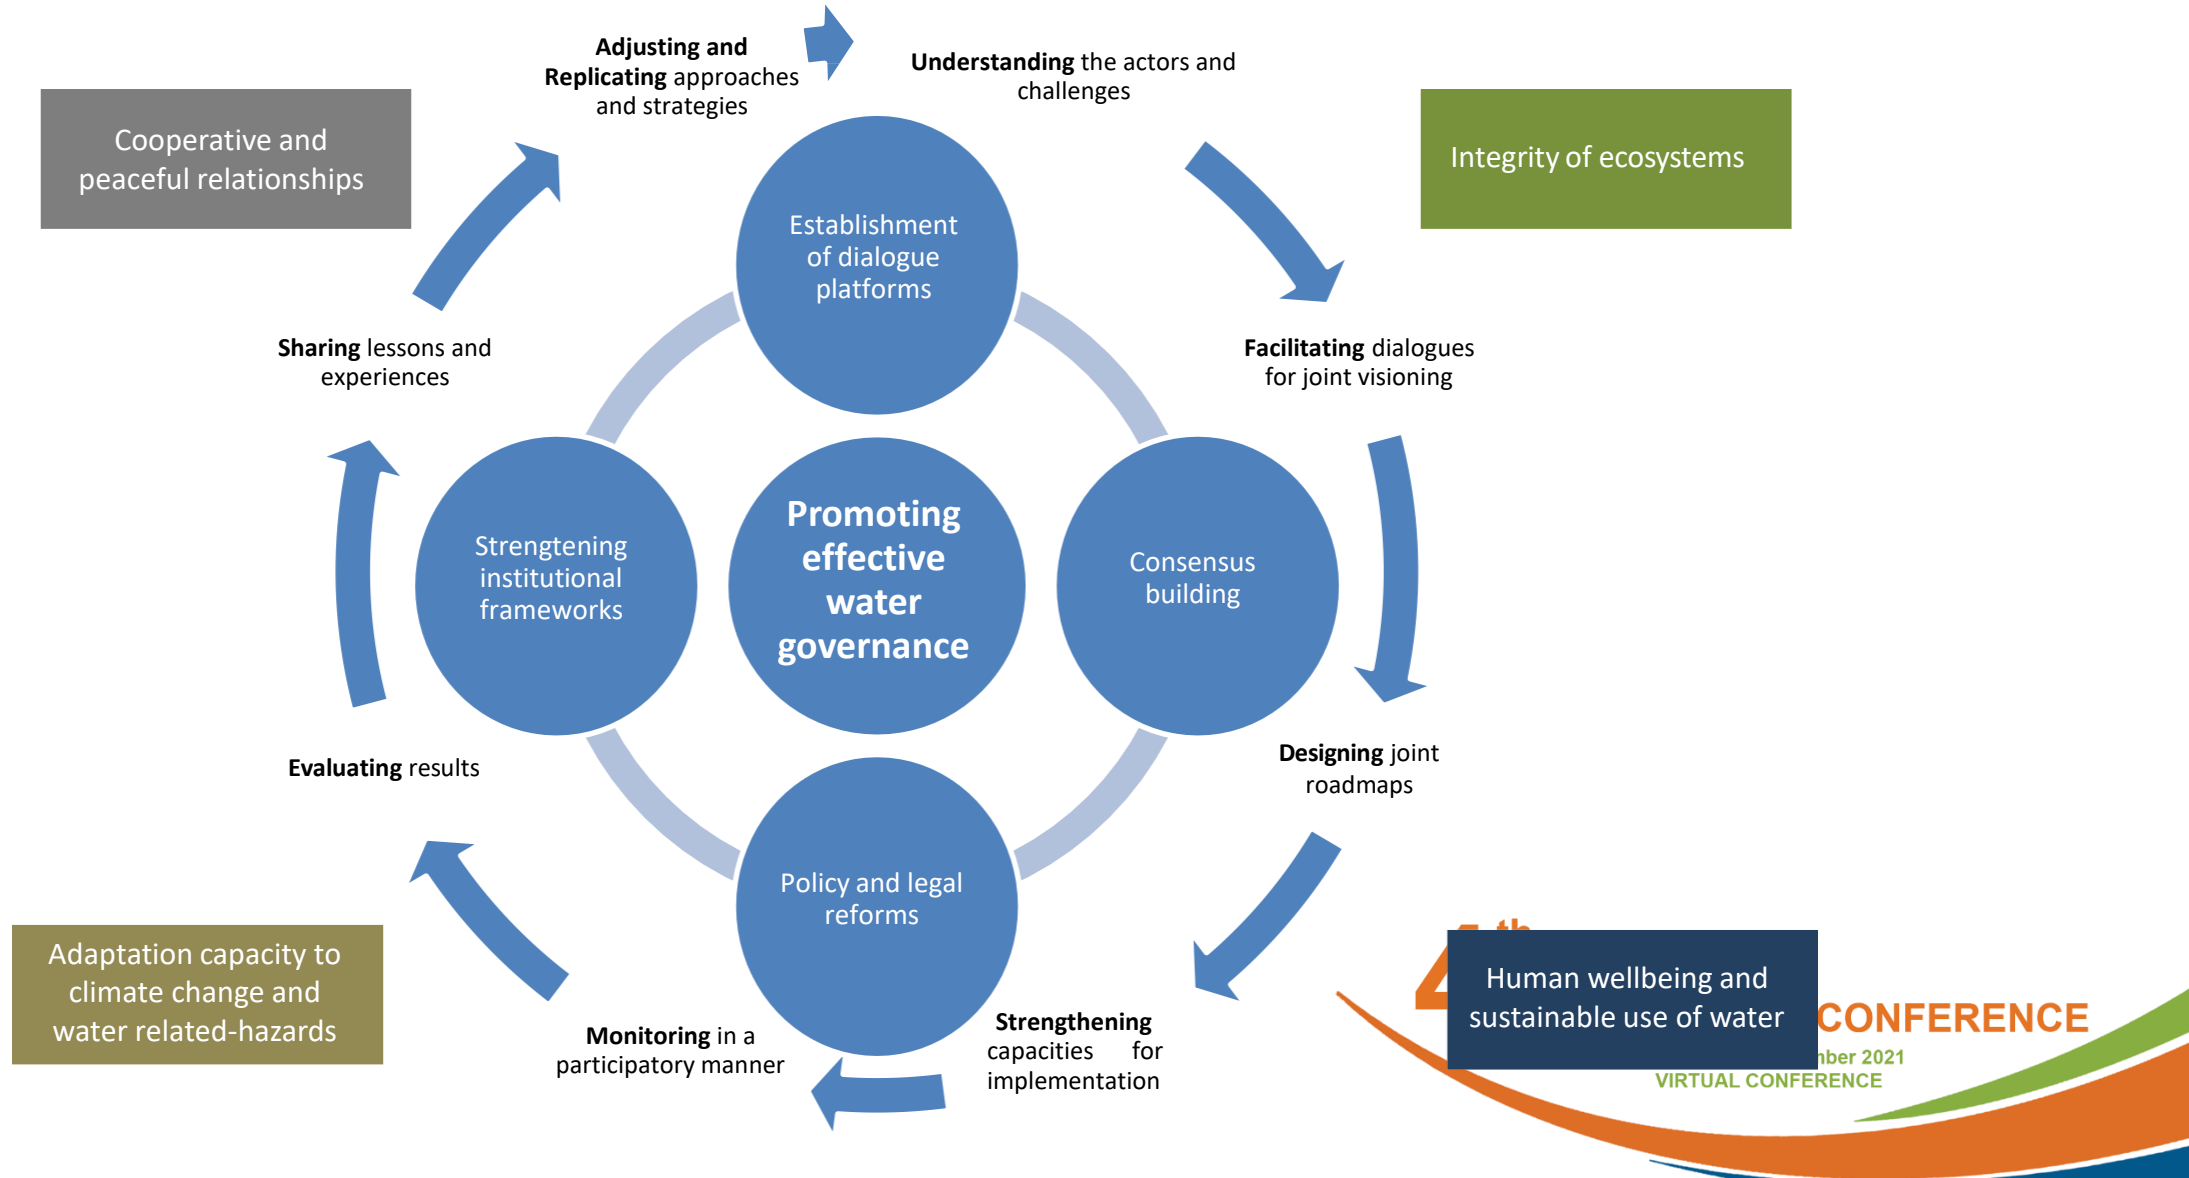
Cooperative and peaceful relationships

Adjusting and Replicating approaches and strategies

Understanding the actors and challenges

Integrity of ecosystems

Establishment of dialogue platforms

Sharing lessons and experiences

Facilitating dialogues for joint visioning

Strengtening institutional frameworks

Promoting effective water governance

Consensus building

Evaluating results

Designing joint roadmaps

Policy and legal reforms

Adaptation capacity to climate change and water related-hazards

Monitoring in a participatory manner

Strengthening capacities for implementation

Human wellbeing and sustainable use of water

4 th

CONFERENCE

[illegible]ber 2021

VIRTUAL CONFERENCE